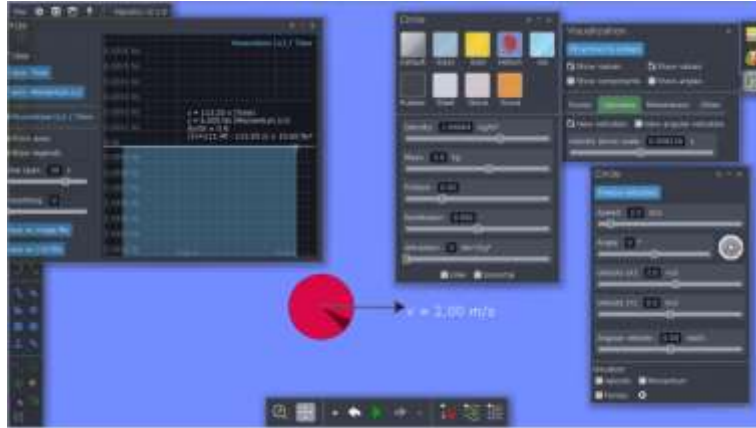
File

Circle

Default Glass Gold Helium Ice

Rubber Steel Stone Wood

Density kg/m²

Mass kg

Friction

Restitution

Attraction

Collide

Visualization

Show values Show values

Show components Show angles

Forces Velocities Momentum Other

Velocity vector scale

Circle

Speed m/s

Angle

Velocity (x) m/s

Velocity (y) m/s

Angular velocity rad/s

Visualize

Velocity Momentum

Forces

v = 2.00 m/s